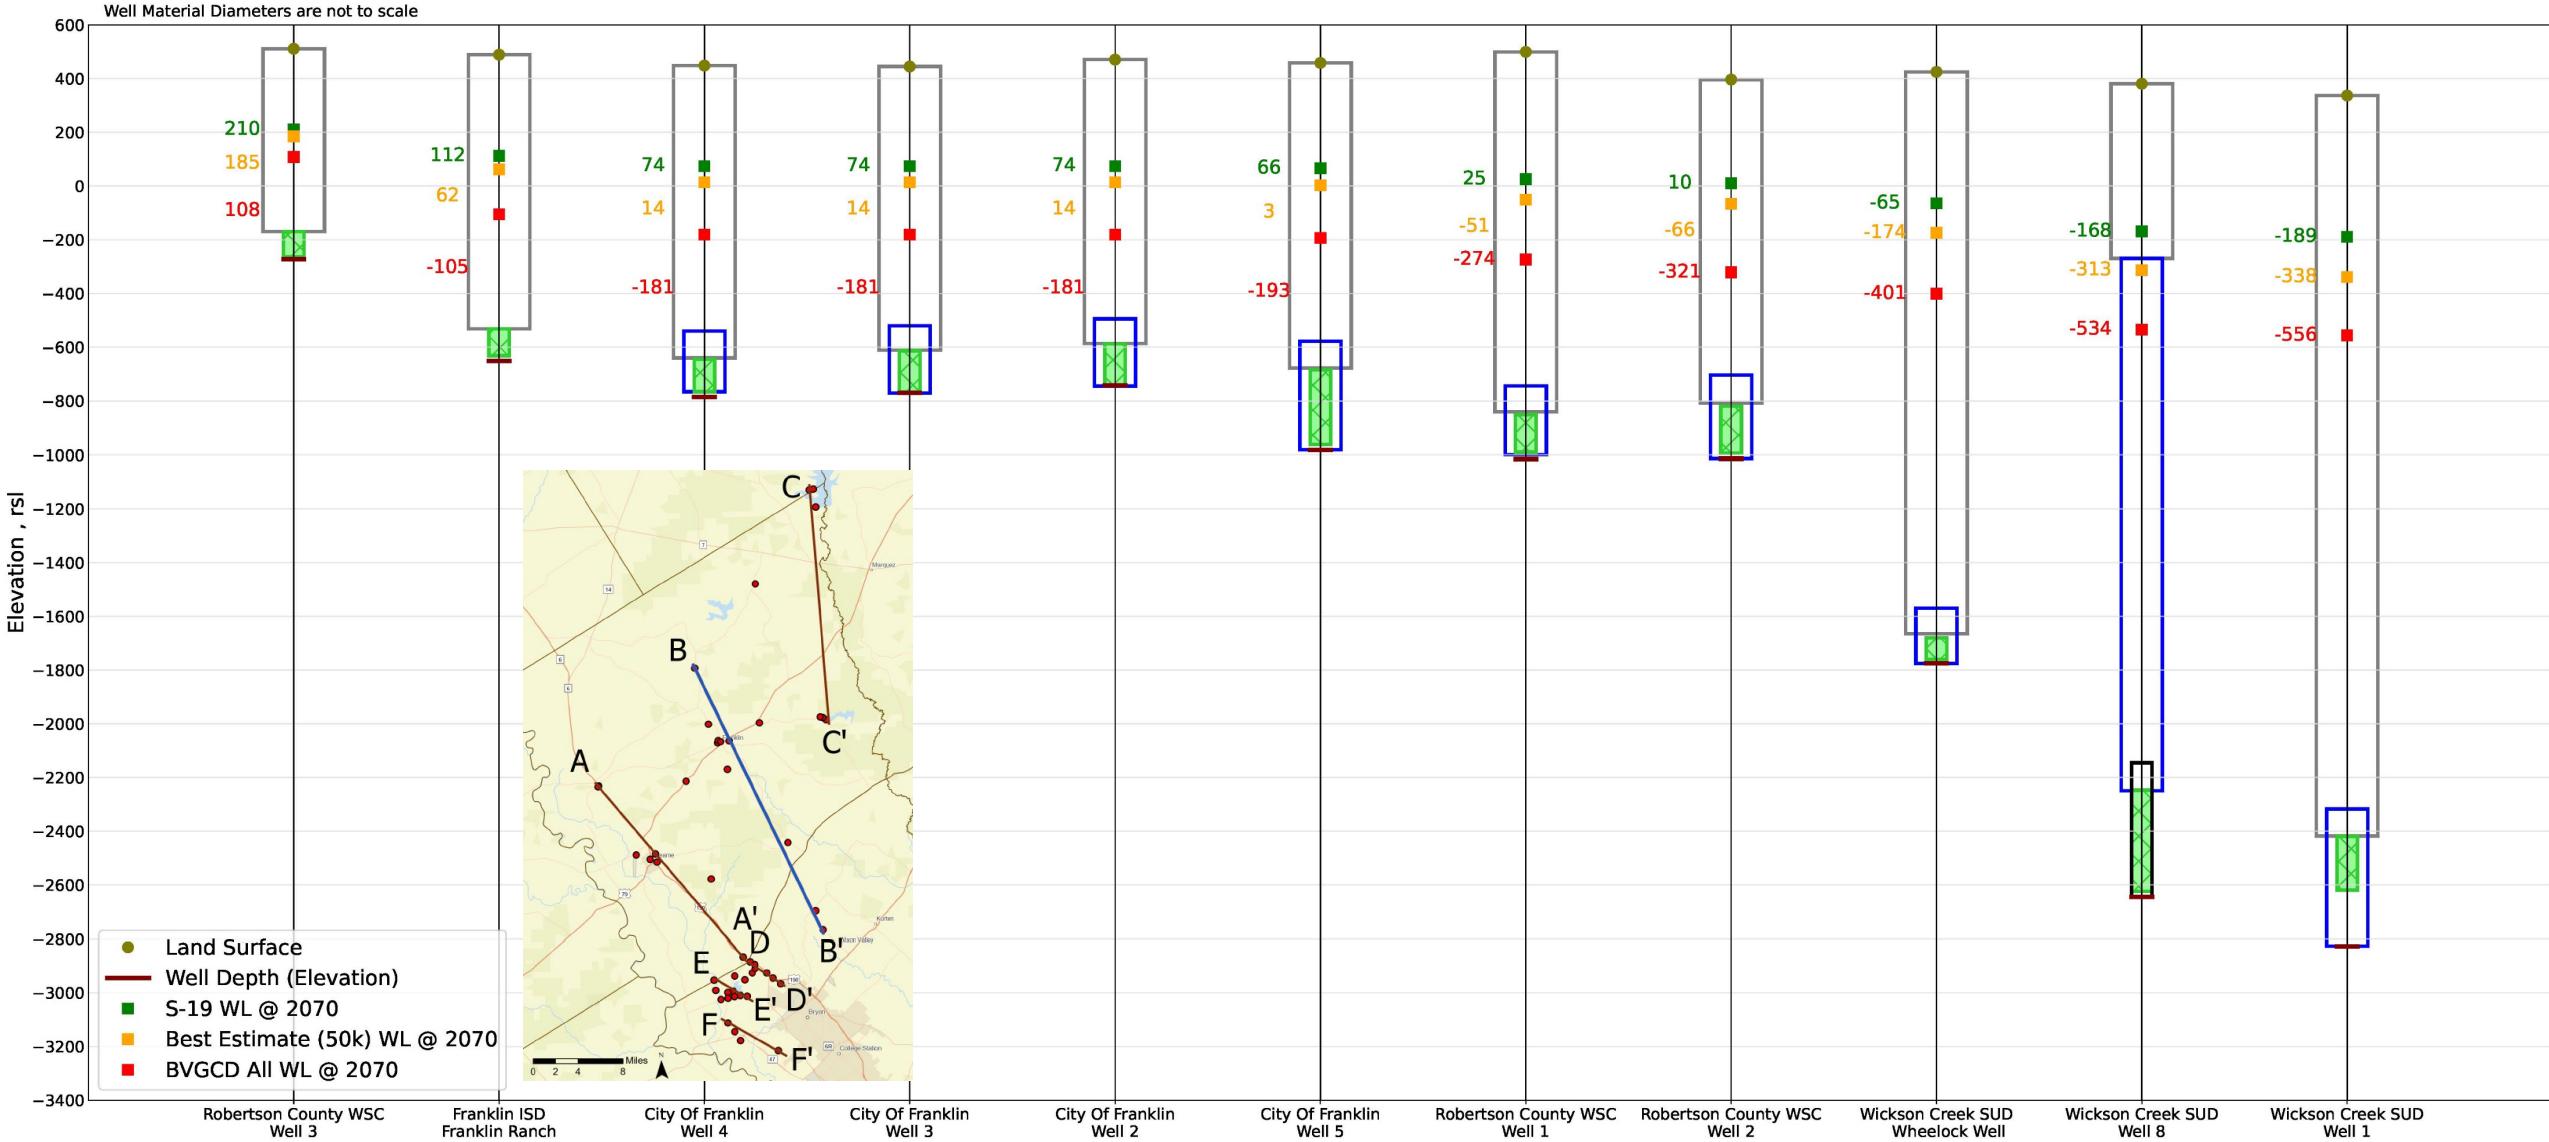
Well Material Diameters are not to scale

600
400
200
0
−200
−400
−600
−800
−1000
−1200
−1400
−1600
−1800
−2000
−2200
−2400
−2600
−2800
−3000
−3200
−3400

Elevation , rsl

210
185
108

112
62
-105

74
14
-181

74
14
-181

74
14
-181

66
3
-193

25
-51
-274

10
-66
-321

-65
-174
-401

-168
-313
-534

-189
-338
-556

C
B
C'
A
A'
D
B'
E
D'
E'
F
F'
Miles
0 2 4 8
N

Land Surface
Well Depth (Elevation)
S-19 WL @ 2070
Best Estimate (50k) WL @ 2070
BVGCD All WL @ 2070

Robertson County WSC Well 3
Franklin ISD Franklin Ranch
City Of Franklin Well 4
City Of Franklin Well 3
City Of Franklin Well 2
City Of Franklin Well 5
Robertson County WSC Well 1
Robertson County WSC Well 2
Wickson Creek SUD Wheelock Well
Wickson Creek SUD Well 8
Wickson Creek SUD Well 1